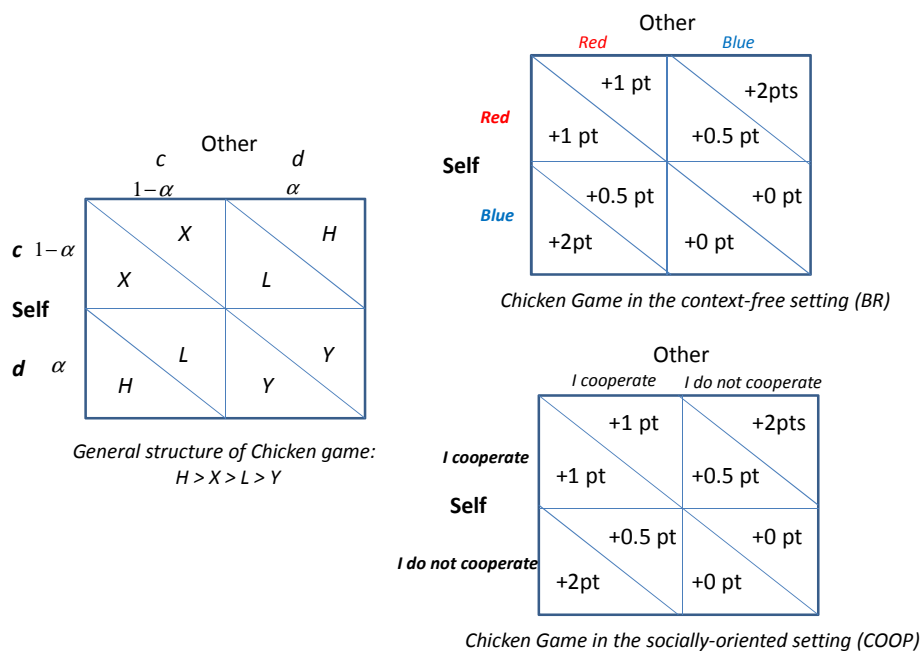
Other

$c$ $d$

$1-\alpha$ $\alpha$

| | | |
|---|---|---|
| **c** $1-\alpha$ | X / X | H / L |
| **d** $\alpha$ | L / H | Y / Y |

**Self**

General structure of Chicken game: H > X > L > Y

Other

Red Blue

| | Red | Blue |
|---|---|---|
| **Red** | +1 pt / +1 pt | +2pts / +0.5 pt |
| **Blue** | +0.5 pt / +2pt | +0 pt / +0 pt |

**Self**

Chicken Game in the context-free setting (BR)

Other

I cooperate I do not cooperate

| | I cooperate | I do not cooperate |
|---|---|---|
| **I cooperate** | +1 pt / +1 pt | +2pts / +0.5 pt |
| **I do not cooperate** | +0.5 pt / +2pt | +0 pt / +0 pt |

**Self**

Chicken Game in the socially-oriented setting (COOP)